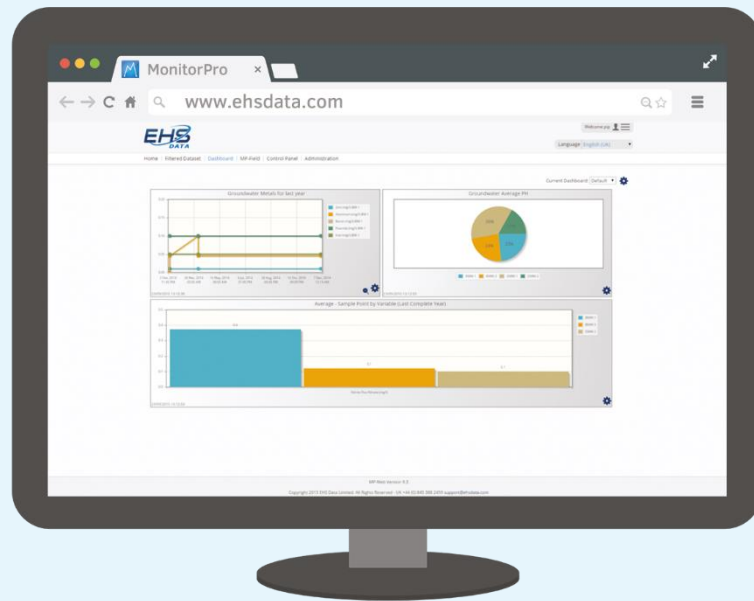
MonitorPro ×

www.ehsdata.com

EHS DATA

Welcome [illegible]

Language English (UK)

Home | Filtered Dataset | Dashboard | MP-Field | Control Panel | Administration

Current Dashboard Default

Groundwater Metals for last year

Groundwater Average PH

Average - Sample Point by Variable (Last Complete Year)

MP Web Version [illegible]

Copyright 2013 EHS Data Limited. All Rights Reserved. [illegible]